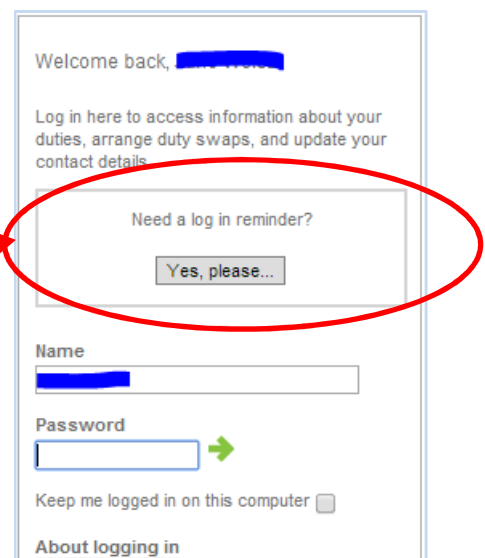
Welcome back, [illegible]

Log in here to access information about your duties, arrange duty swaps, and update your contact details

Need a log in reminder?

Yes, please...

Name

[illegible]

Password

Keep me logged in on this computer

About logging in